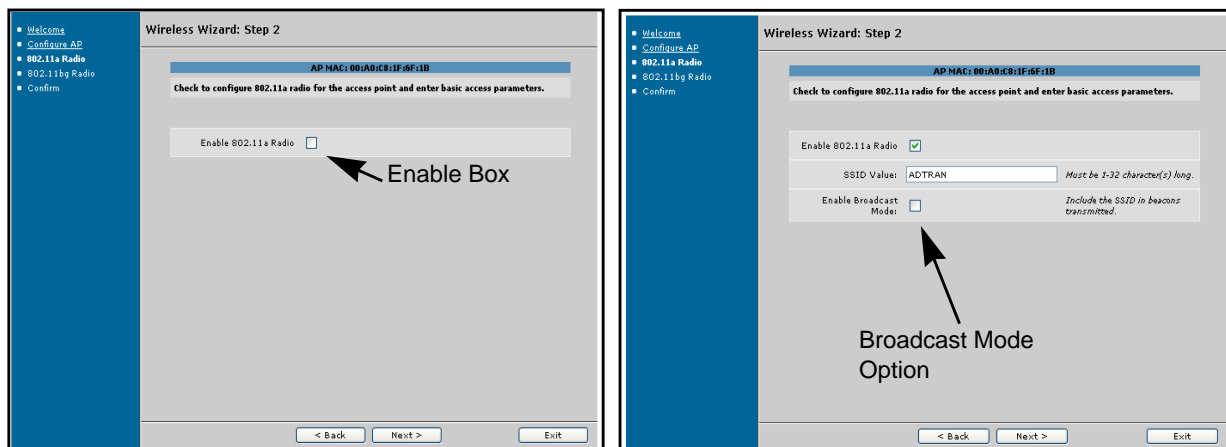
Welcome
Configure AP
802.11a Radio
802.11bg Radio
Confirm

Wireless Wizard: Step 2

AP MAC: 00:A0:C8:1F:6F:1B

Check to configure 802.11a radio for the access point and enter basic access parameters.

Enable 802.11a Radio

Enable Box

< Back
Next >
Exit

Welcome
Configure AP
802.11a Radio
802.11bg Radio
Confirm

Wireless Wizard: Step 2

AP MAC: 00:A0:C8:1F:6F:1B

Check to configure 802.11a radio for the access point and enter basic access parameters.

Enable 802.11a Radio

SSID Value: ADTRAN
Must be 1-32 character(s) long.

Enable Broadcast Mode:
Include the SSID in beacons transmitted.

Broadcast Mode Option

< Back
Next >
Exit